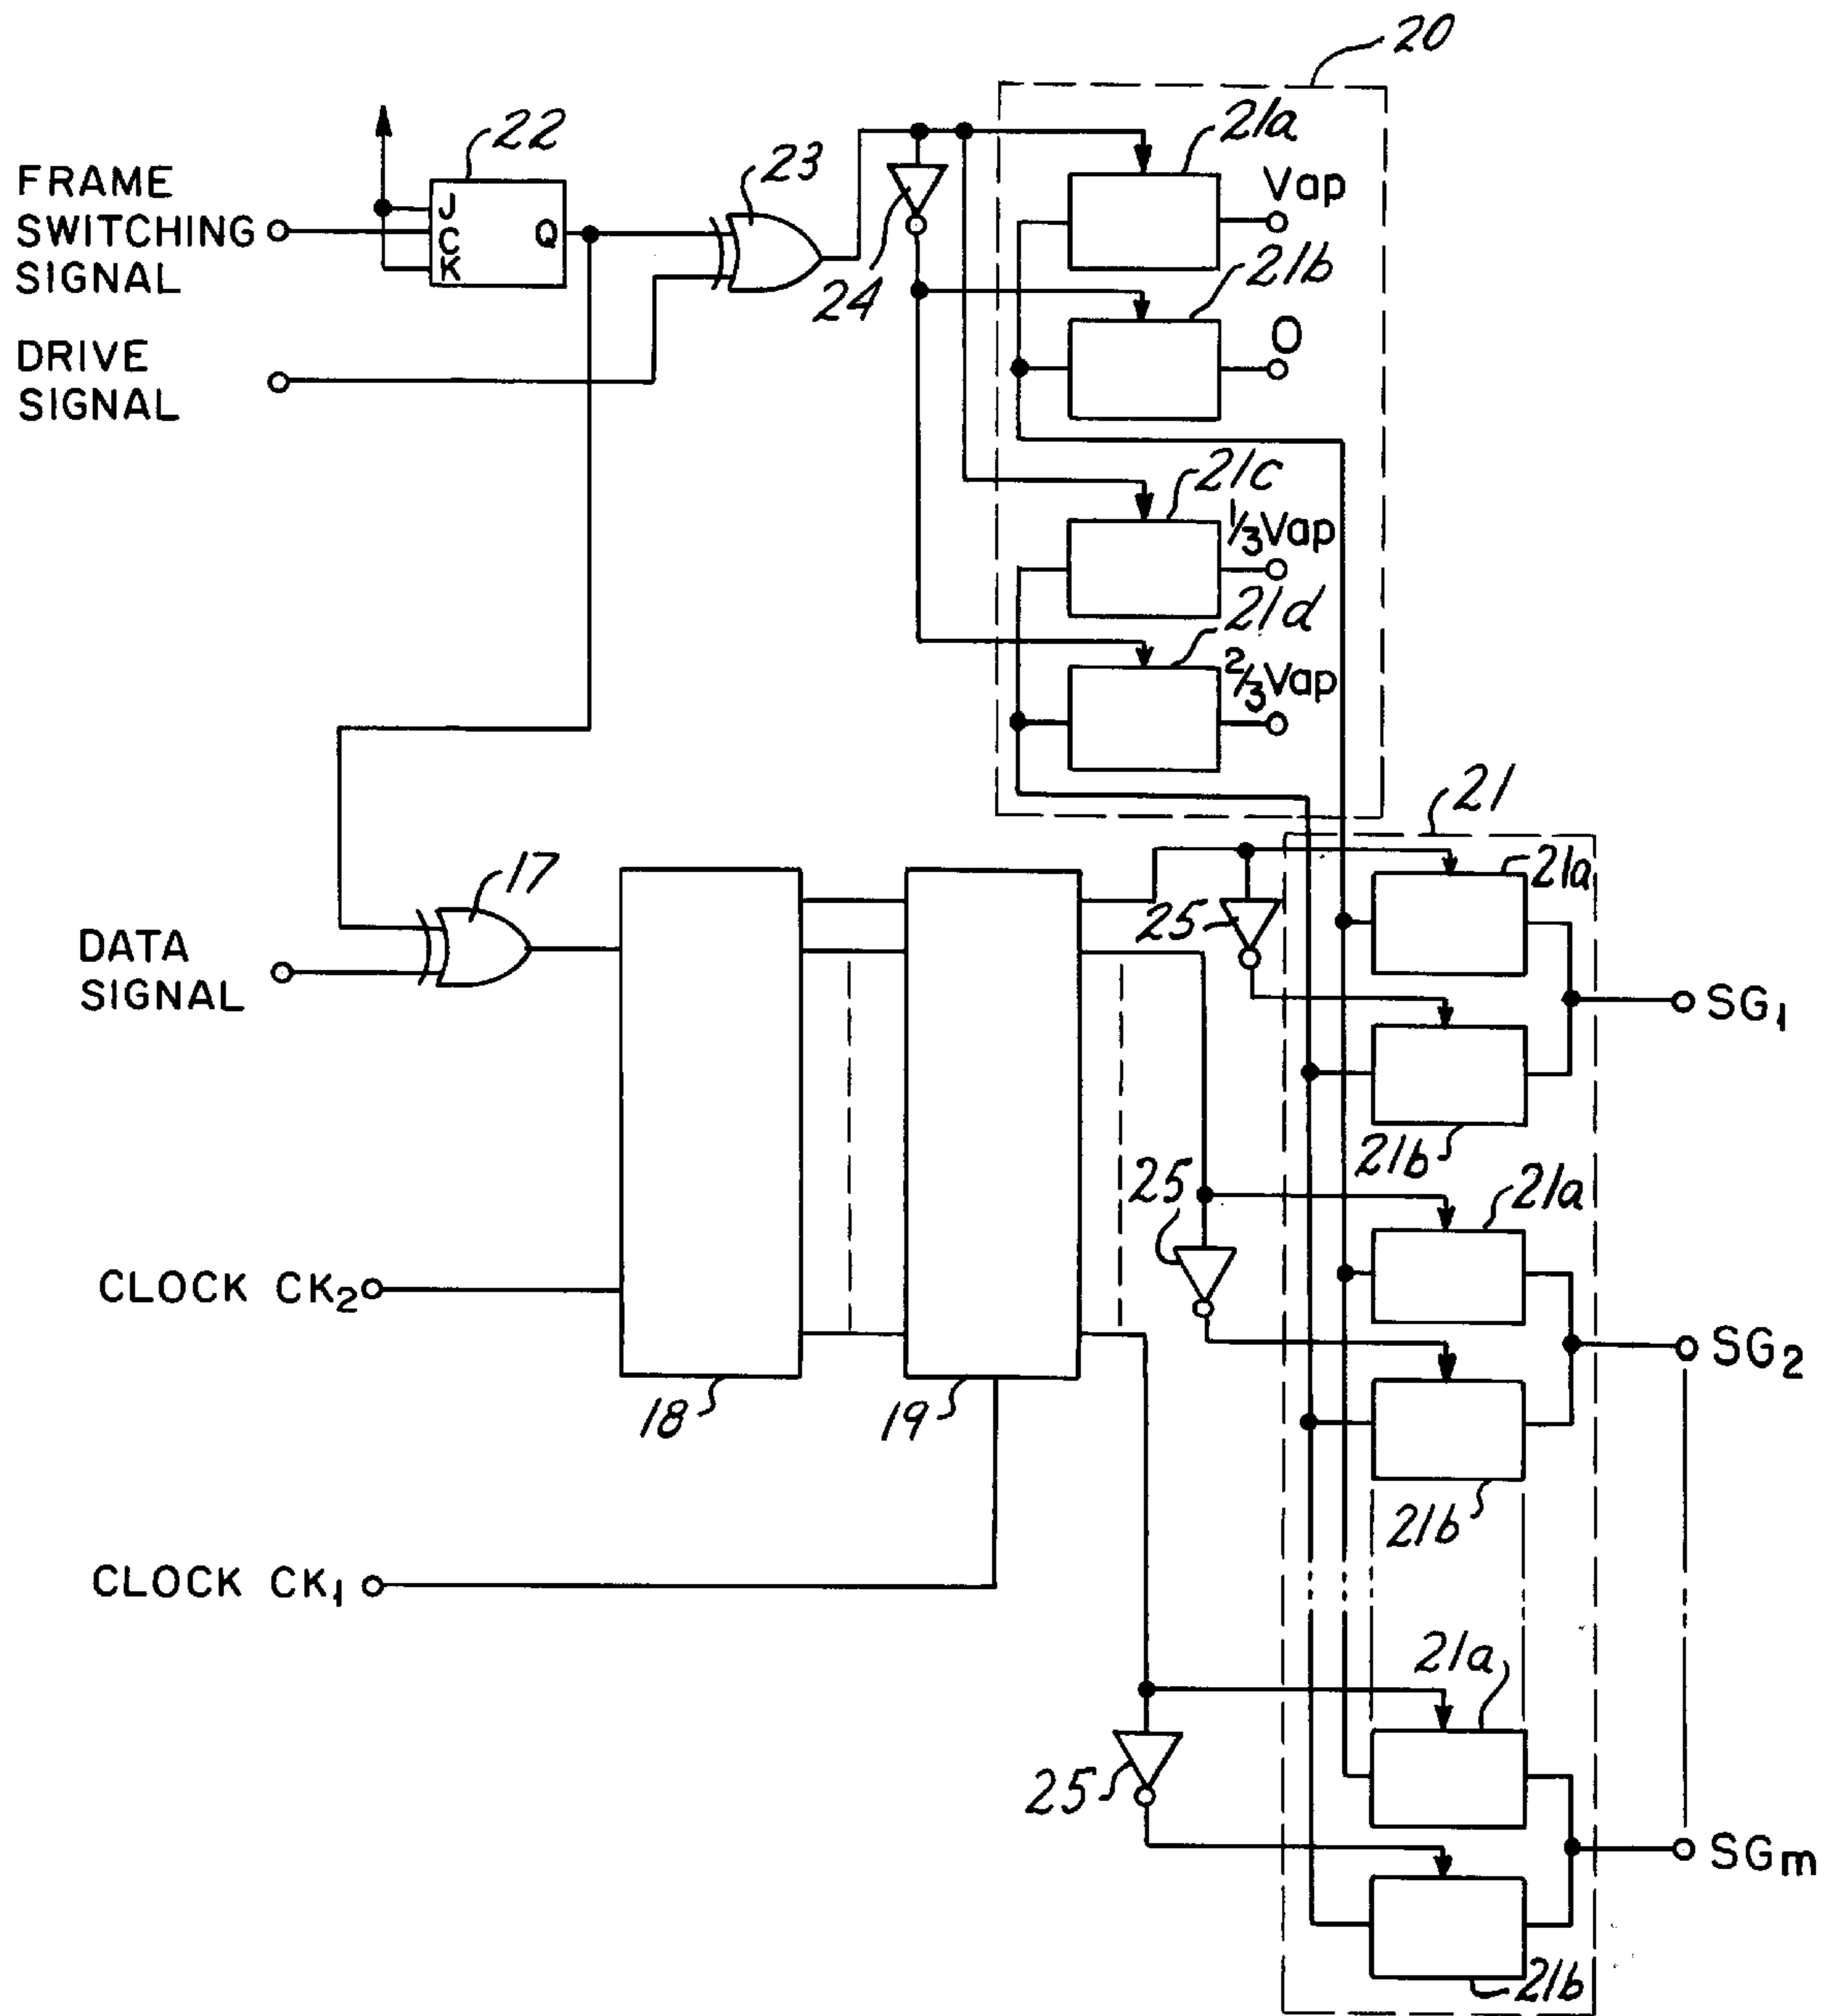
20

22

23

21a

Vap

FRAME SWITCHING SIGNAL

J
C
K

Q

24

21b

0

DRIVE SIGNAL

21c

$\frac{1}{3}$Vap

21d

$\frac{2}{3}$Vap

21

17

21a

DATA SIGNAL

25

SG$_1$

21b

25

21a

CLOCK CK$_2$

SG$_2$

18

19

21b

CLOCK CK$_1$

21a

25

SGm

21b